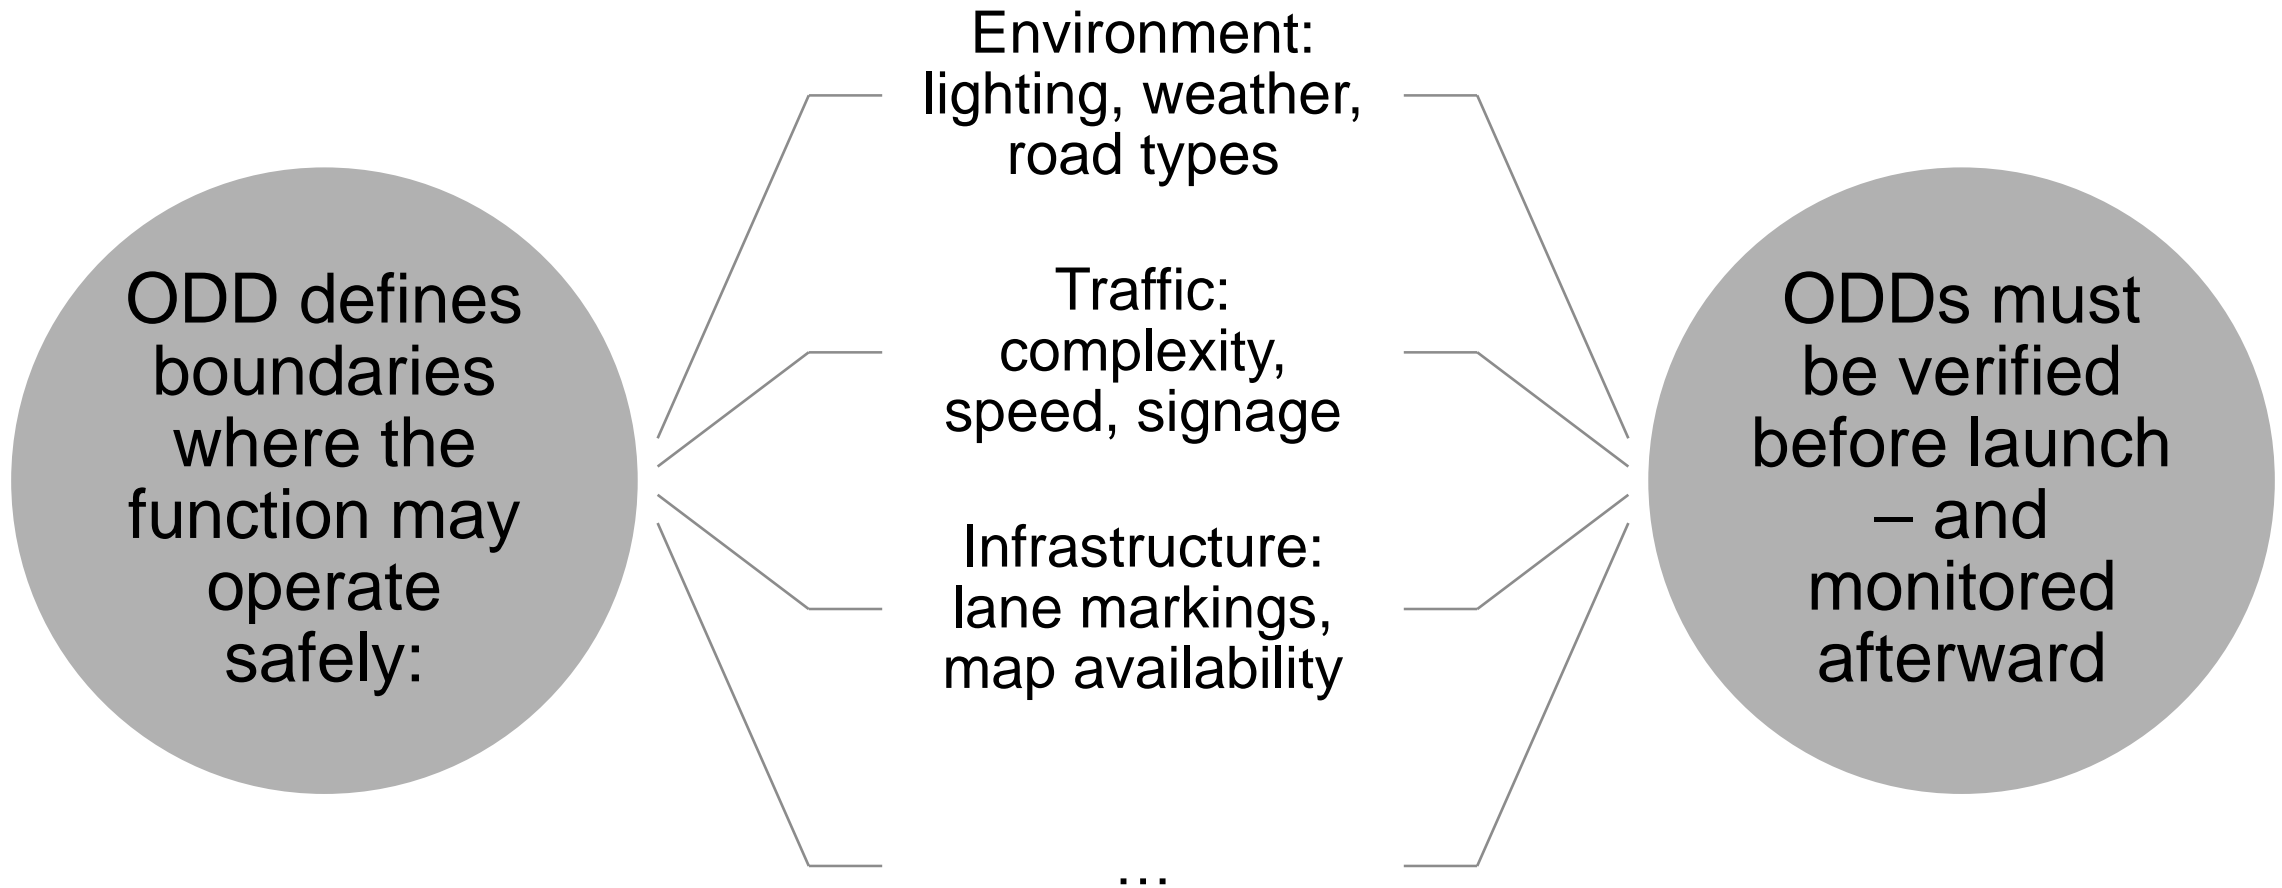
ODD defines boundaries where the function may operate safely:

Environment: lighting, weather, road types

Traffic: complexity, speed, signage

Infrastructure: lane markings, map availability

…

ODDs must be verified before launch – and monitored afterward